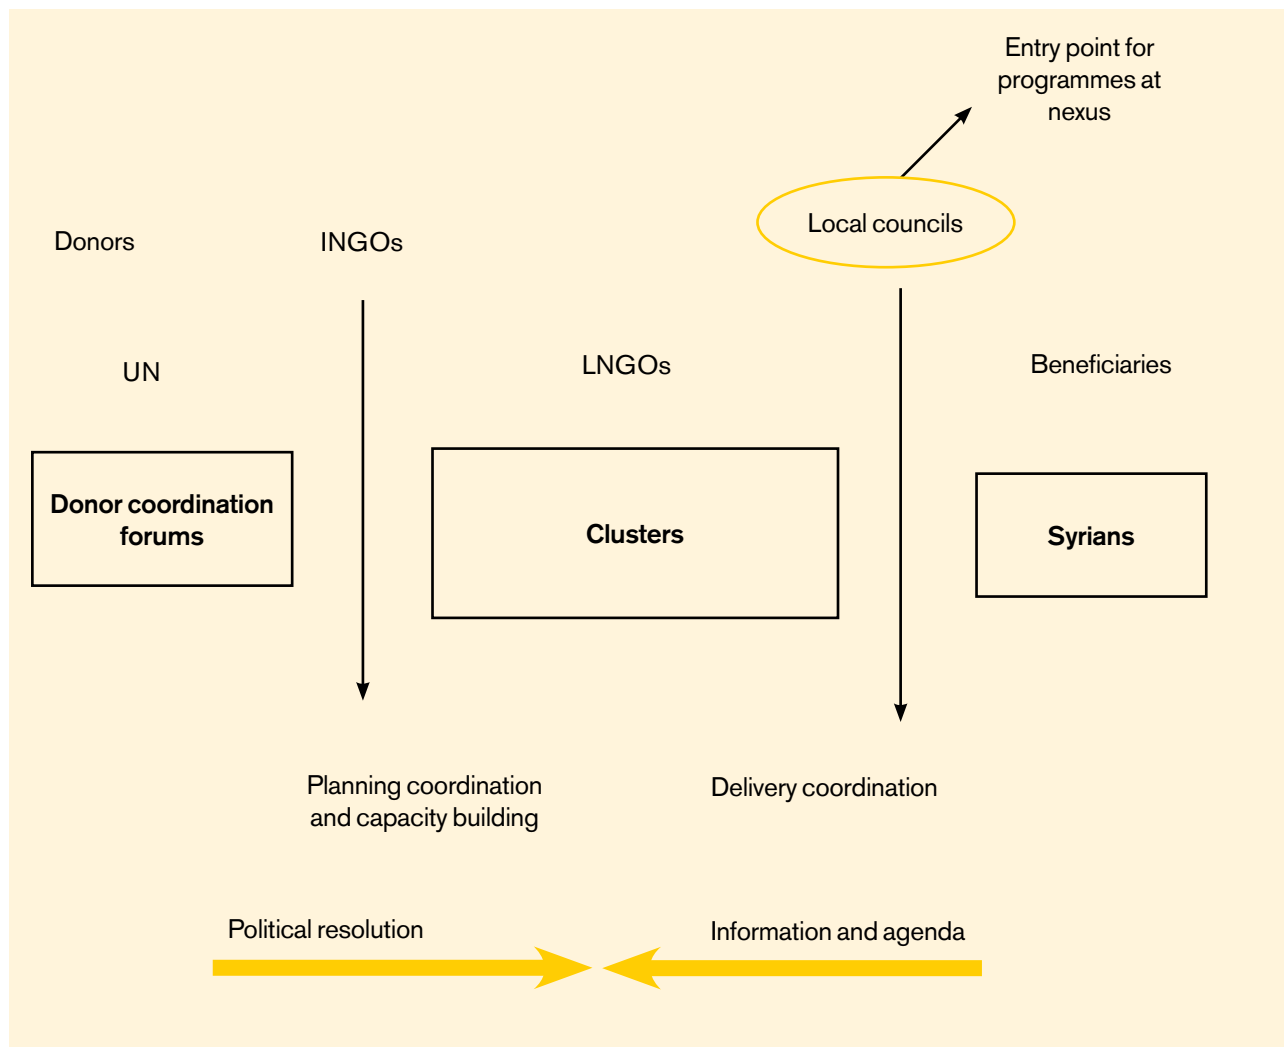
Entry point for programmes at nexus

Donors

INGOs

Local councils

UN

LNGOs

Beneficiaries

Donor coordination forums

Clusters

Syrians

Planning coordination and capacity building

Delivery coordination

Political resolution

Information and agenda